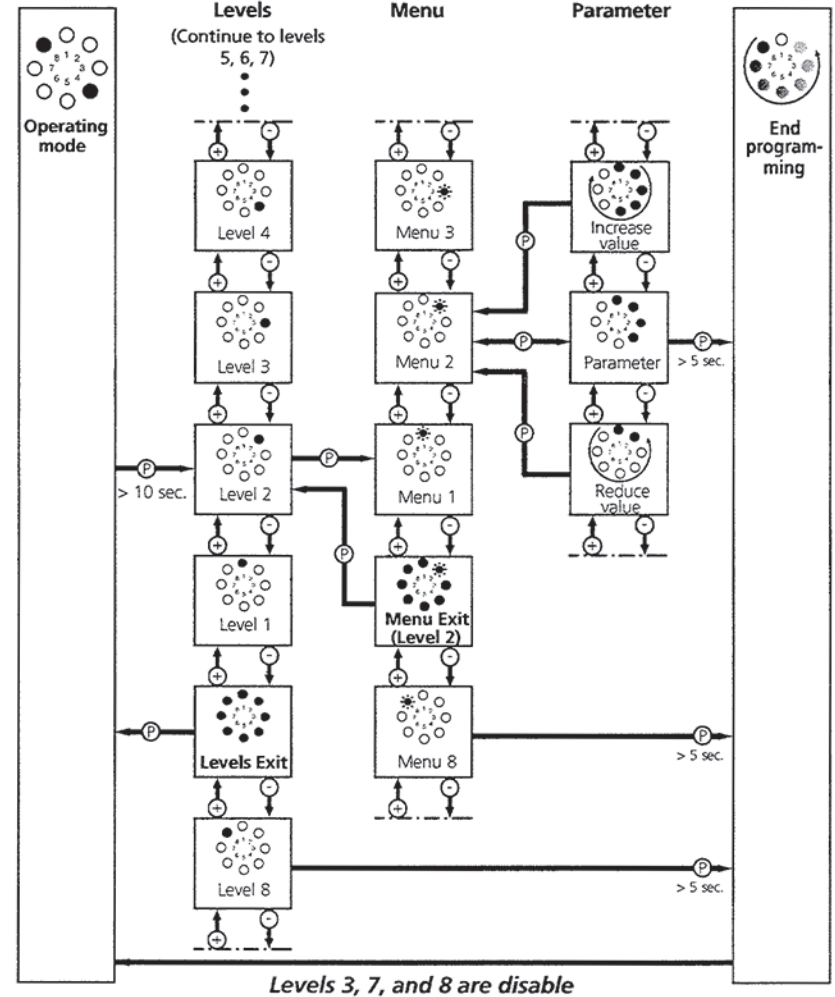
Levels
(Continue to levels 5, 6, 7)

Menu

Parameter

Operating mode

End programming

Level 4

Menu 3

Increase value

Level 3

Menu 2

Parameter

> 5 sec.

Level 2

> 10 sec.

Menu 1

Reduce value

Level 1

Menu Exit (Level 2)

Levels Exit

Menu 8

> 5 sec.

Level 8

> 5 sec.

Levels 3, 7, and 8 are disable